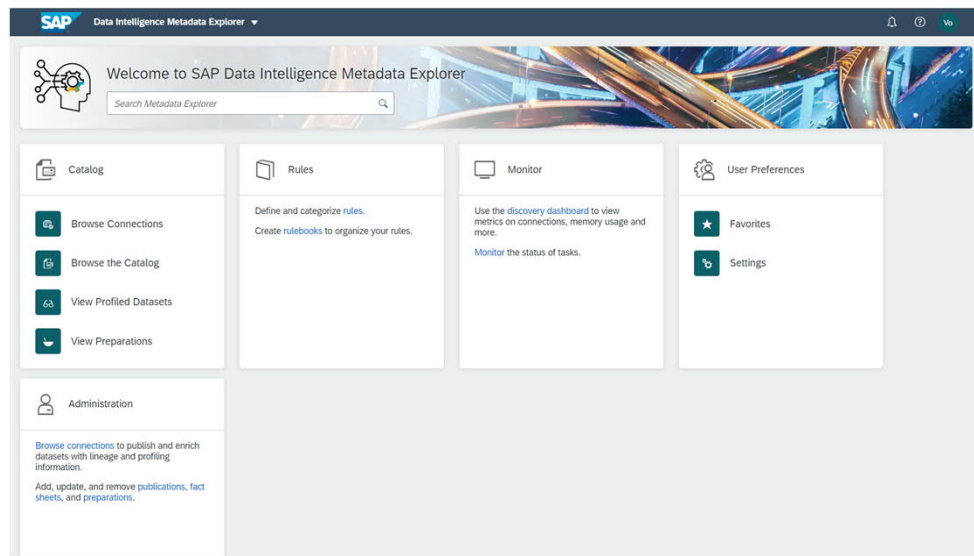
SAP Data Intelligence Metadata Explorer

Vo

Welcome to SAP Data Intelligence Metadata Explorer

Search Metadata Explorer

Catalog

Browse Connections

Browse the Catalog

View Profiled Datasets

View Preparations

Rules

Define and categorize rules.

Create rulebooks to organize your rules.

Monitor

Use the discovery dashboard to view metrics on connections, memory usage and more.

Monitor the status of tasks.

User Preferences

Favorites

Settings

Administration

Browse connections to publish and enrich datasets with lineage and profiling information.

Add, update, and remove publications, fact sheets, and preparations.